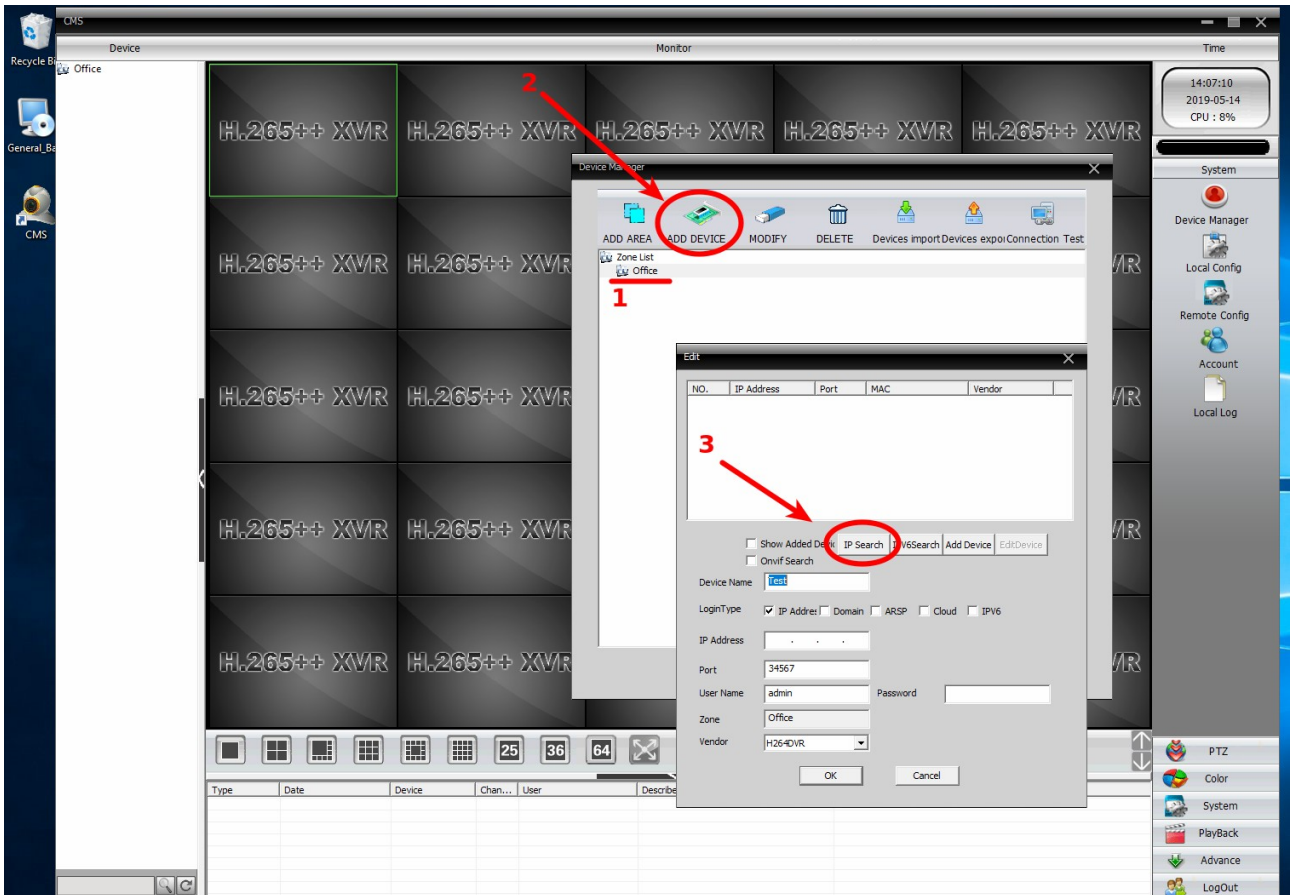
Recycle Bi

General_Ba

CMS

CMS

Device

Monitor

Time

Office

14:07:10
2019-05-14
CPU : 8%

System

Device Manager

Local Config

Remote Config

Account

Local Log

H.265++ XVR H.265++ XVR H.265++ XVR H.265++ XVR H.265++ XVR

H.265++ XVR H.265++ XVR

H.265++ XVR H.265++ XVR

H.265++ XVR H.265++ XVR

H.265++ XVR H.265++ XVR

VR VR VR VR

2

Device Manager

ADD AREA ADD DEVICE MODIFY DELETE Devices import Devices expor Connection Test

Zone List
Office

1

Edit

| NO. | IP Address | Port | MAC | Vendor |
|---|---|---|---|---|

3

Show Added Devi IP Search IPV6Search Add Device EditDevice

Onvif Search

Device Name Test

LoginType IP Addres Domain ARSP Cloud IPV6

IP Address . . .

Port 34567

User Name admin Password

Zone Office

Vendor H264DVR

OK Cancel

25 36 64

Type Date Device Chan... User Describe

PTZ

Color

System

PlayBack

Advance

LogOut